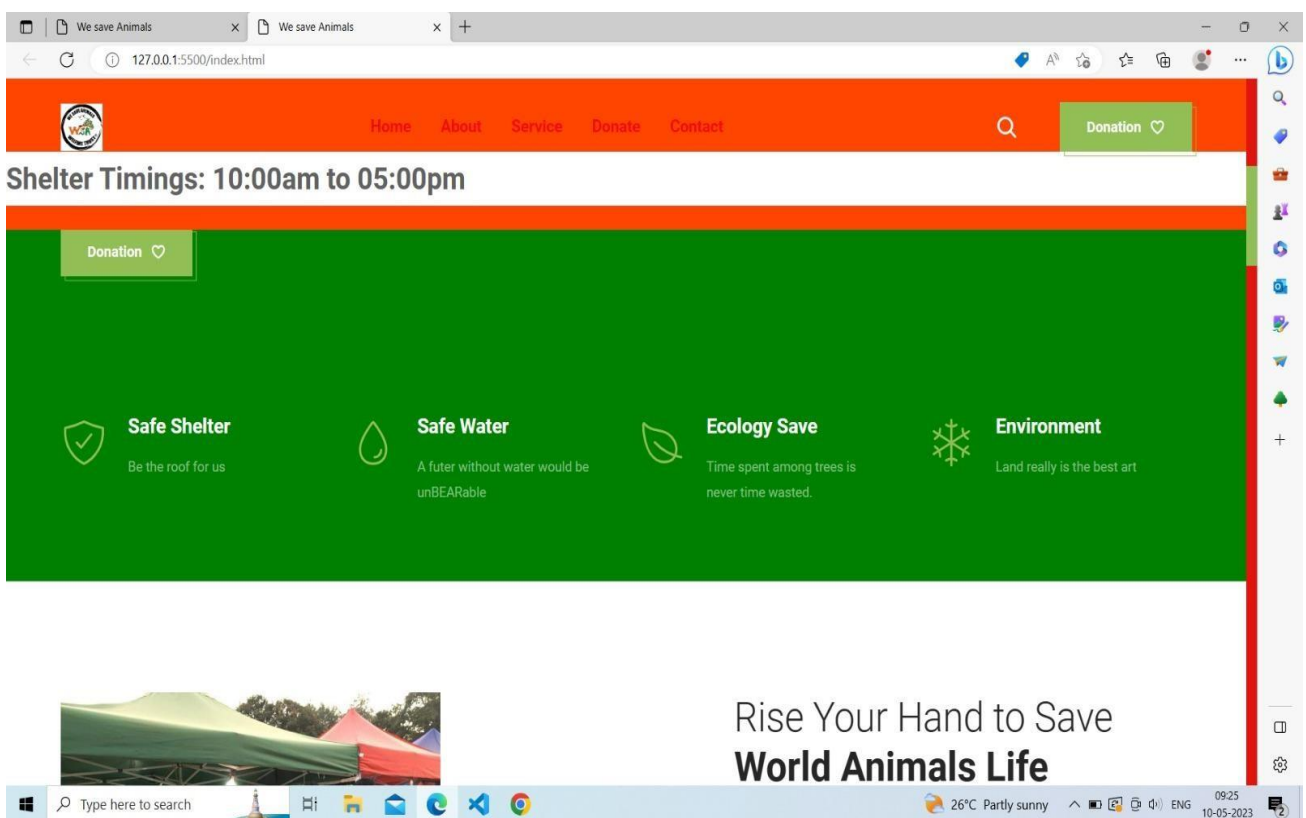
We save Animals
We save Animals
127.0.0.1:5500/index.html

Home About Service Donate Contact
Donation

Shelter Timings: 10:00am to 05:00pm

Donation

Safe Shelter
Be the roof for us

Safe Water
A futer without water would be unBEARable

Ecology Save
Time spent among trees is never time wasted.

Environment
Land really is the best art

Rise Your Hand to Save
World Animals Life

Type here to search
26°C Partly sunny ENG 09:25 10-05-2023